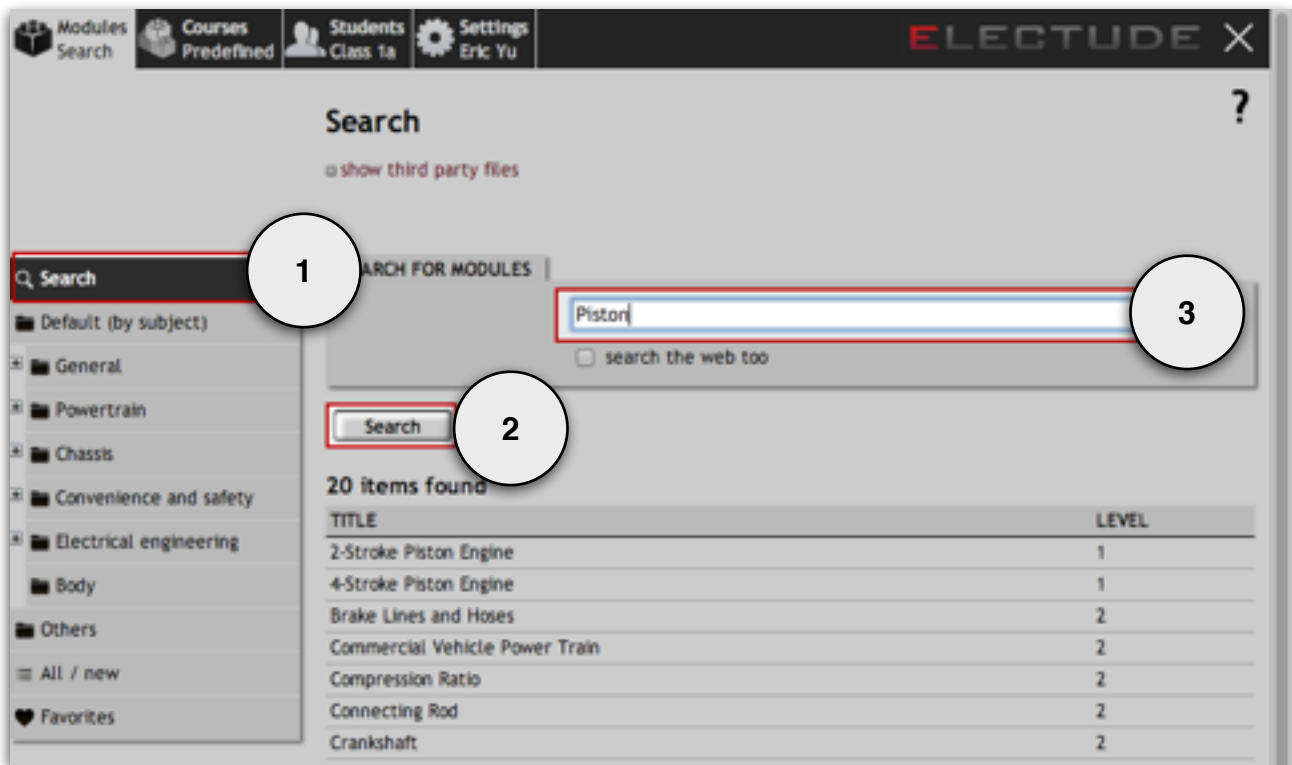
Modules Search | Courses Predefined | Students Class 1a | Settings Eric Yu

ELECTUDE

?

Search

show third party files

Search

1

Default (by subject)

General

Powertrain

Chassis

Convenience and safety

Electrical engineering

Body

Others

All / new

Favorites

ARCH FOR MODULES

Piston

3

search the web too

Search

2

20 items found

| TITLE | LEVEL |
|---|---|
| 2-Stroke Piston Engine | 1 |
| 4-Stroke Piston Engine | 1 |
| Brake Lines and Hoses | 2 |
| Commercial Vehicle Power Train | 2 |
| Compression Ratio | 2 |
| Connecting Rod | 2 |
| Crankshaft | 2 |